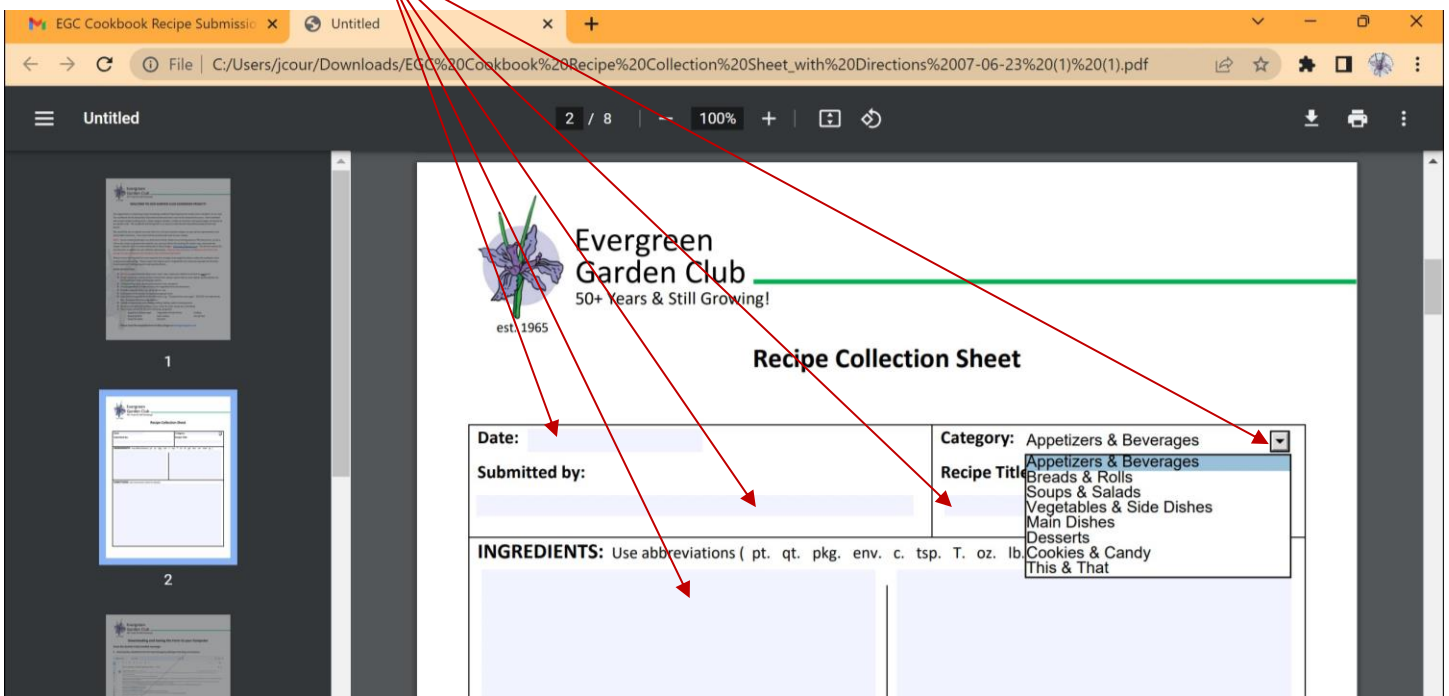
EGC Cookbook Recipe Submissio ×
Untitled ×
+

File | C:/Users/jcour/Downloads/EGC%20Cookbook%20Recipe%20Collection%20Sheet_with%20Directions%2007-06-23%20(1)%20(1).pdf

Untitled
2 / 8
100%

1

2

Evergreen
Garden Club
50+ Years & Still Growing!
est. 1965

Recipe Collection Sheet

Date:
Submitted by:
Category: Appetizers & Beverages
Recipe Title

Appetizers & Beverages
Breads & Rolls
Soups & Salads
Vegetables & Side Dishes
Main Dishes
Desserts
Cookies & Candy
This & That

INGREDIENTS: Use abbreviations ( pt. qt. pkg. env. c. tsp. T. oz. lb.